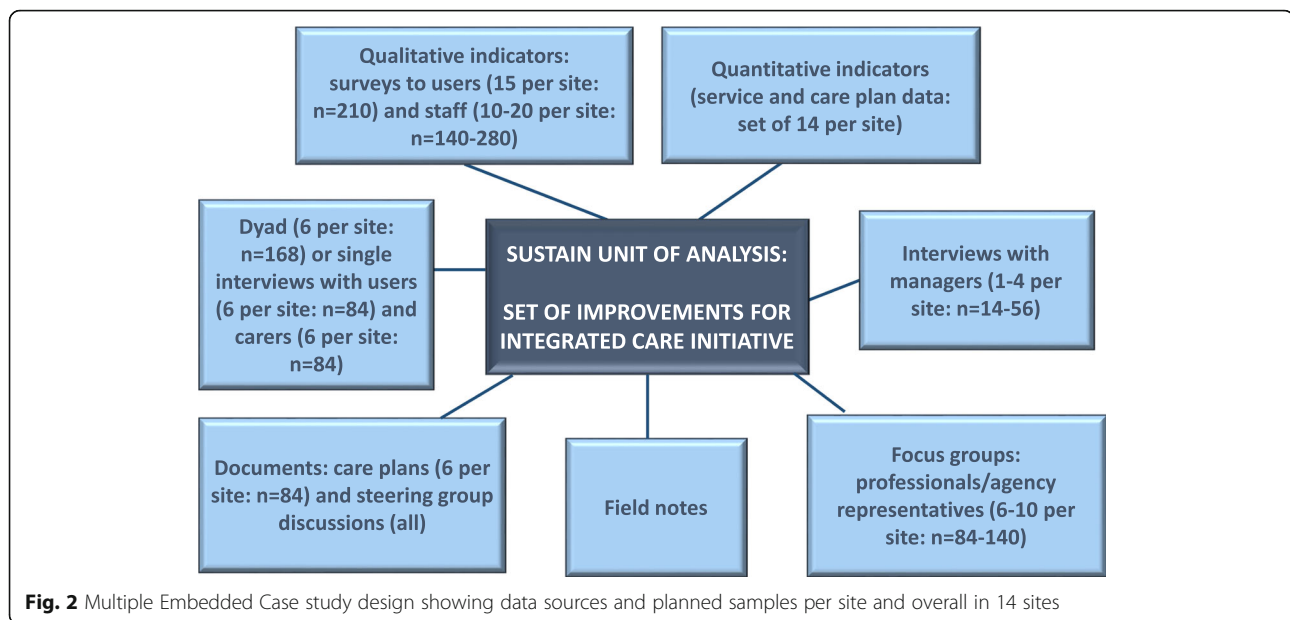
Qualitative indicators: surveys to users (15 per site: n=210) and staff (10-20 per site: n=140-280)

Quantitative indicators (service and care plan data: set of 14 per site)

Dyad (6 per site: n=168) or single interviews with users (6 per site: n=84) and carers (6 per site: n=84)

SUSTAIN UNIT OF ANALYSIS:

SET OF IMPROVEMENTS FOR INTEGRATED CARE INITIATIVE

Interviews with managers (1-4 per site: n=14-56)

Documents: care plans (6 per site: n=84) and steering group discussions (all)

Field notes

Focus groups: professionals/agency representatives (6-10 per site: n=84-140)

**Fig. 2** Multiple Embedded Case study design showing data sources and planned samples per site and overall in 14 sites